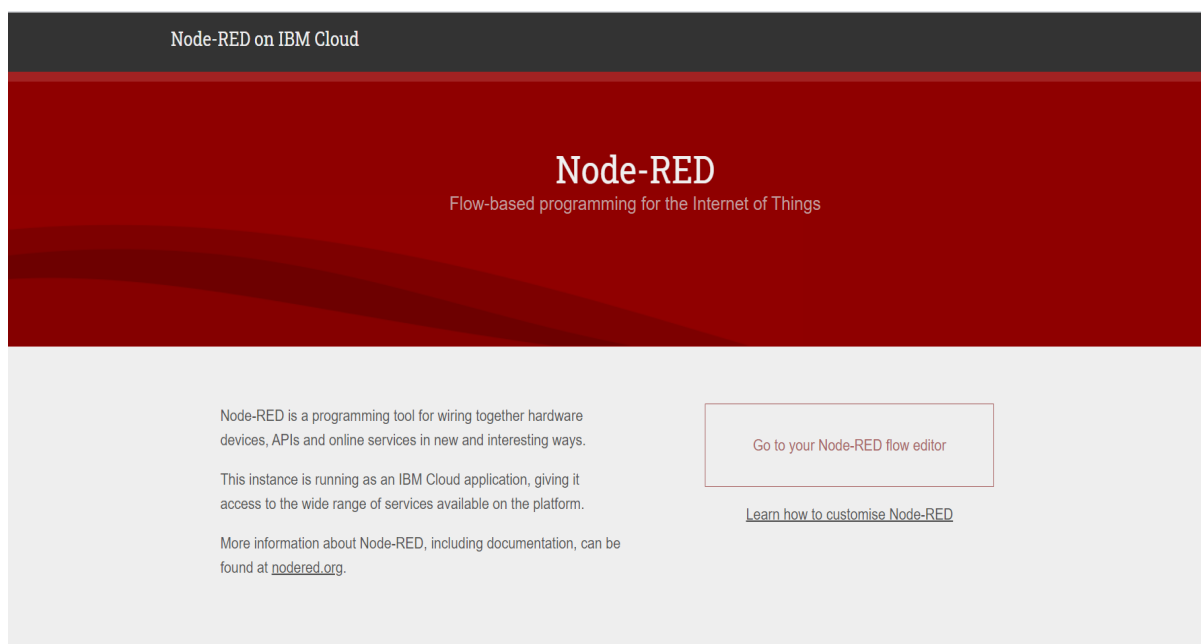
Node-RED on IBM Cloud

Node-RED
Flow-based programming for the Internet of Things

Node-RED is a programming tool for wiring together hardware devices, APIs and online services in new and interesting ways.

This instance is running as an IBM Cloud application, giving it access to the wide range of services available on the platform.

More information about Node-RED, including documentation, can be found at nodered.org.

Go to your Node-RED flow editor

Learn how to customise Node-RED